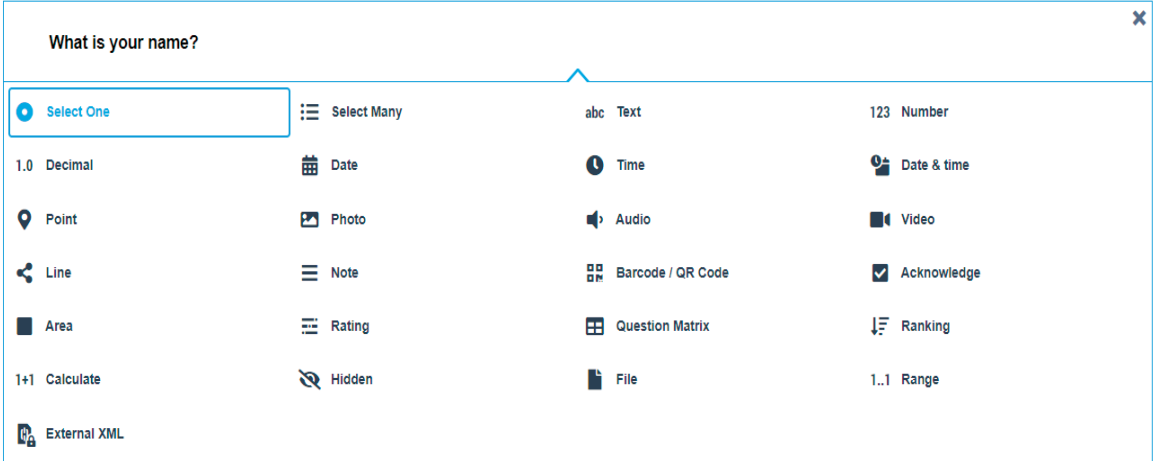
What is your name?

Select One
Select Many
abc Text
123 Number
1.0 Decimal
Date
Time
Date & time
Point
Photo
Audio
Video
Line
Note
Barcode / QR Code
Acknowledge
Area
Rating
Question Matrix
Ranking
1+1 Calculate
Hidden
File
1..1 Range
External XML